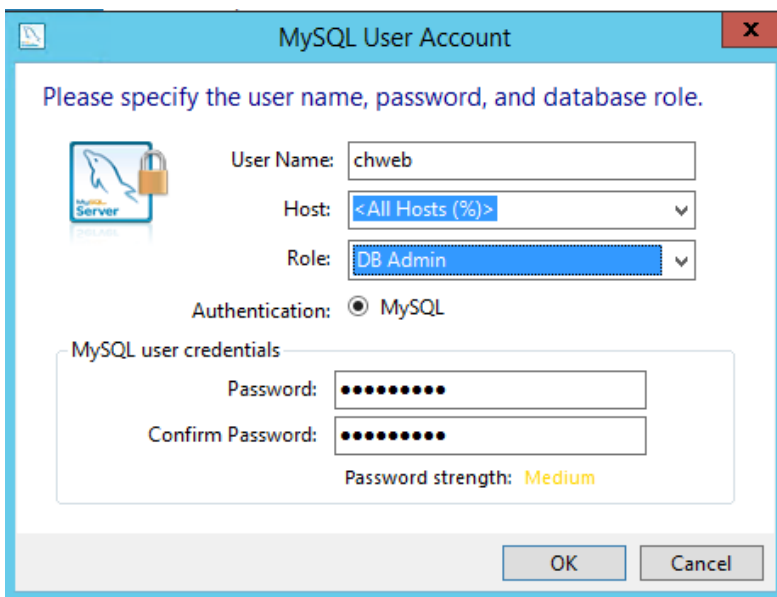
MySQL User Account

Please specify the user name, password, and database role.

MySQL Server

User Name: chweb

Host: <All Hosts (%)>

Role: DB Admin

Authentication: MySQL

MySQL user credentials

Password: •••••••••

Confirm Password: •••••••••

Password strength: Medium

OK Cancel